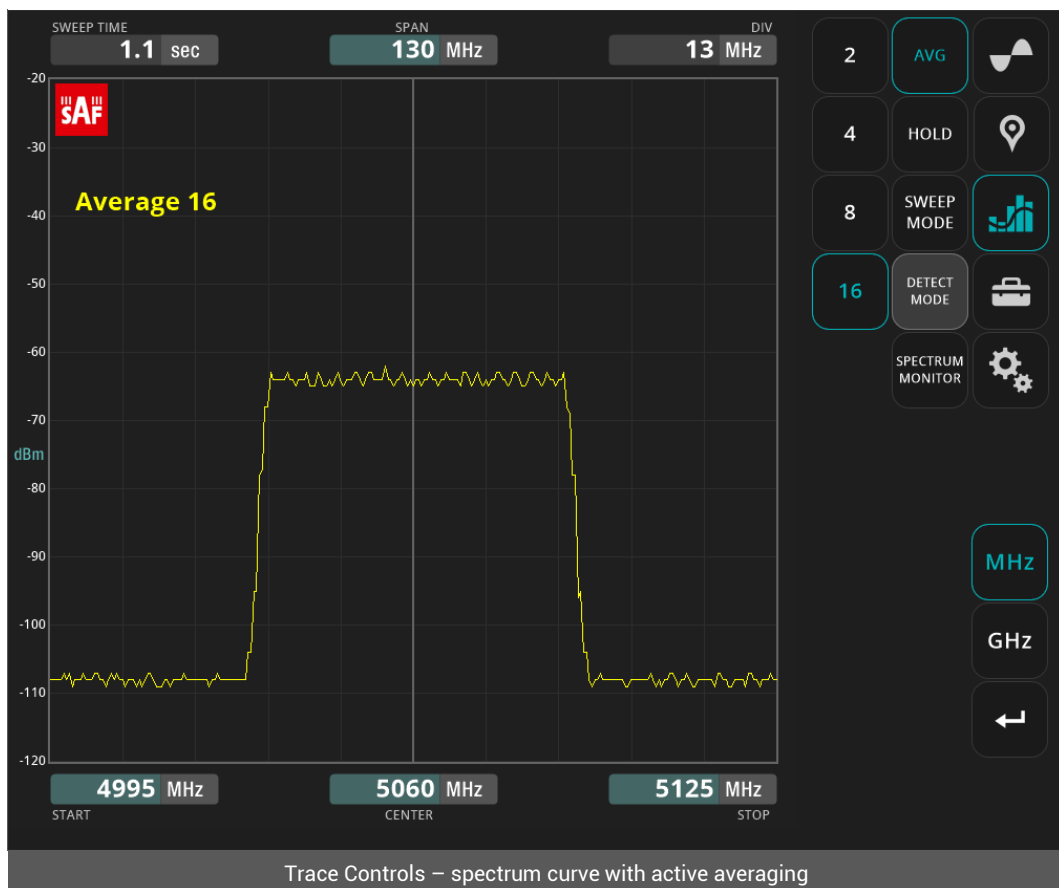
SWEEP TIME
1.1 sec

SPAN
130 MHz

DIV
13 MHz

-20
-30
-40
-50
-60
-70
dBm
-80
-90
-100
-110
-120

SAF

Average 16

4995 MHz
START

5060 MHz
CENTER

5125 MHz
STOP

2
AVG
4
HOLD
8
SWEEP MODE
16
DETECT MODE
SPECTRUM MONITOR

MHz
GHz

Trace Controls – spectrum curve with active averaging